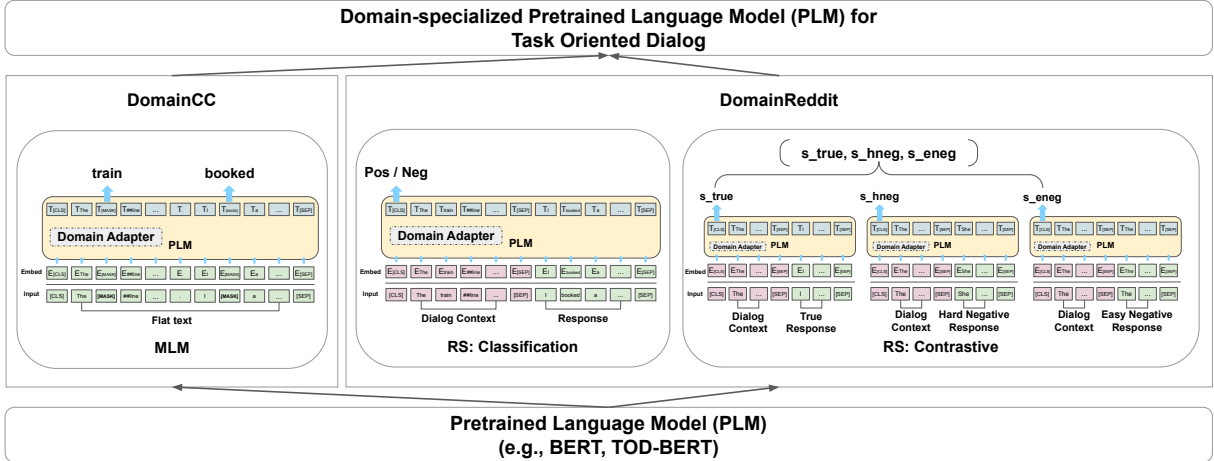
Domain-specialized Pretrained Language Model (PLM) for Task Oriented Dialog

DomainCC

train booked

T[CLS] TThe T[MASK] T##line ... T TI T[MASK] Ta ... T[SEP]

Domain Adapter

PLM

Embed E[CLS] EThe E[MASK] E##line ... E EI E[MASK] Ea ... E[SEP]

Input [CLS] The [MASK] ##line ... I [MASK] a ... [SEP]

Flat text

MLM

DomainReddit

Pos / Neg

T[CLS] TThe Ttrain T##line ... T[SEP] TI Tbooked Ta ... T[SEP]

Domain Adapter

PLM

Embed E[CLS] EThe Etrain E##line ... E[SEP] EI Ebooked Ea ... E[SEP]

Input [CLS] The train ##line ... [SEP] I booked a ... [SEP]

Dialog Context

Response

RS: Classification

s_true, s_hneg, s_eneg

s_true

T[CLS] TThe ... T[SEP] TI ... T[SEP]

Domain Adapter

PLM

Embed E[CLS] EThe ... E[SEP] EI ... E[SEP]

Input [CLS] The ... [SEP] I ... [SEP]

Dialog Context

True Response

s_hneg

T[CLS] TThe ... T[SEP] TShe ... T[SEP]

Domain Adapter

PLM

E[CLS] EThe ... E[SEP] EShe ... E[SEP]

[CLS] The ... [SEP] She ... [SEP]

Dialog Context

Hard Negative Response

s_eneg

T[CLS] TThe ... T[SEP] TThe ... T[SEP]

Domain Adapter

PLM

E[CLS] EThe ... E[SEP] EThe ... E[SEP]

[CLS] The ... [SEP] The ... [SEP]

Dialog Context

Easy Negative Response

RS: Contrastive

Pretrained Language Model (PLM) (e.g., BERT, TOD-BERT)